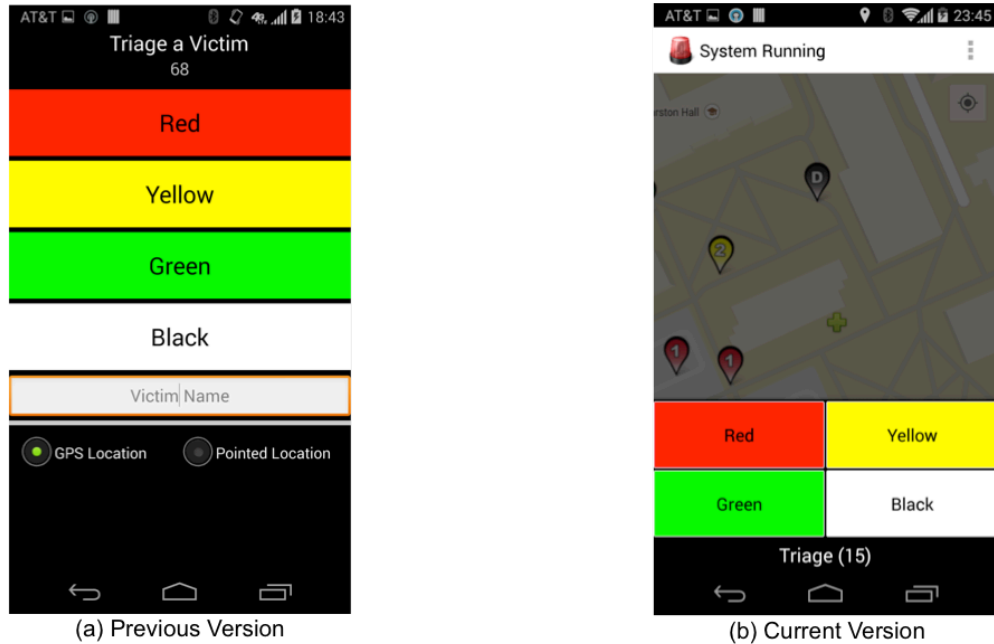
AT&T 18:43
Triage a Victim
68
Red
Yellow
Green
Black
Victim Name
GPS Location
Pointed Location
(a) Previous Version

AT&T 23:45
System Running
rston Hall
D
2
1
1
Red
Yellow
Green
Black
Triage (15)
(b) Current Version